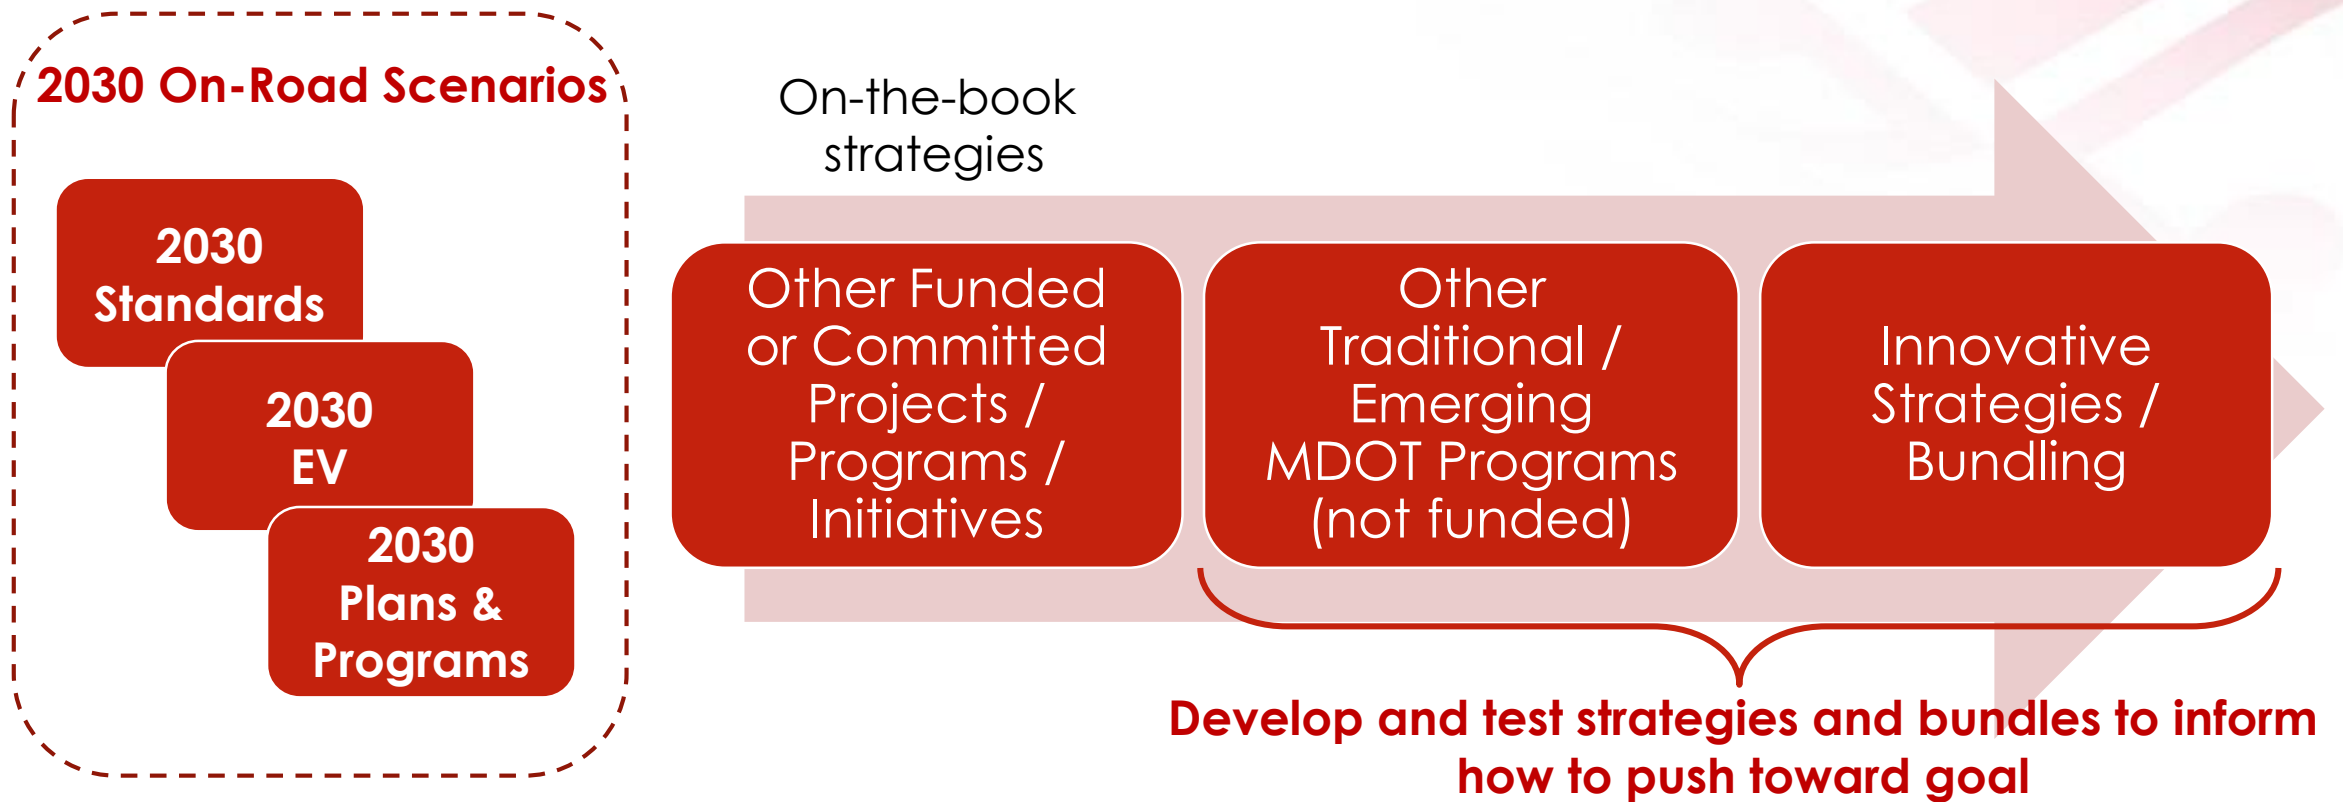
2030 On-Road Scenarios

2030 Standards

2030 EV

2030 Plans & Programs

On-the-book strategies

Other Funded or Committed Projects / Programs / Initiatives

Other Traditional / Emerging MDOT Programs (not funded)

Innovative Strategies / Bundling

Develop and test strategies and bundles to inform how to push toward goal